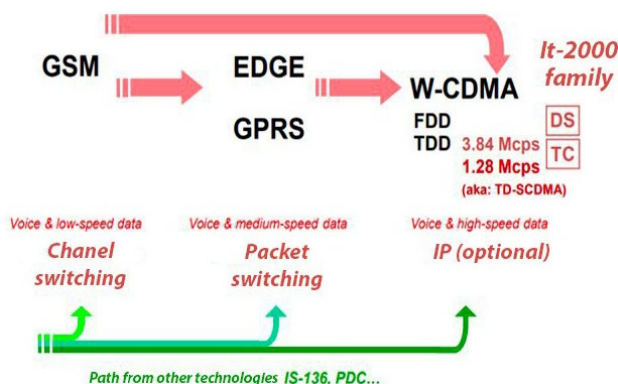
GSM

EDGE

GPRS

W-CDMA

It-2000 family

FDD

TDD

3.84 Mcps

1.28 Mcps

DS

TC

(aka: TD-SCDMA)

Voice & low-speed data

Chanel switching

Voice & medium-speed data

Packet switching

Voice & high-speed data

IP (optional)

Path from other technologies IS-136, PDC...